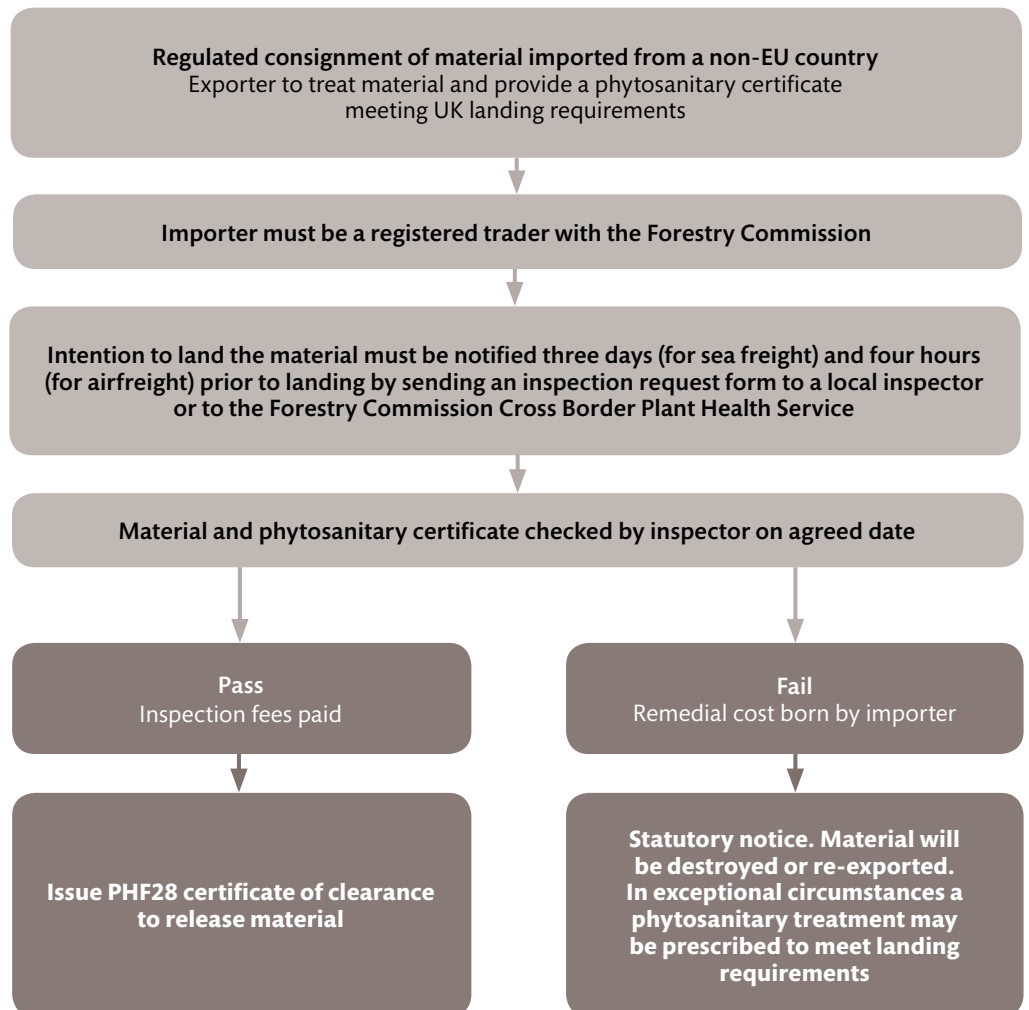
Regulated consignment of material imported from a non-EU country
Exporter to treat material and provide a phytosanitary certificate meeting UK landing requirements

Importer must be a registered trader with the Forestry Commission

Intention to land the material must be notified three days (for sea freight) and four hours (for airfreight) prior to landing by sending an inspection request form to a local inspector or to the Forestry Commission Cross Border Plant Health Service

Material and phytosanitary certificate checked by inspector on agreed date

Pass
Inspection fees paid

Issue PHF28 certificate of clearance to release material

Fail
Remedial cost born by importer

Statutory notice. Material will be destroyed or re-exported. In exceptional circumstances a phytosanitary treatment may be prescribed to meet landing requirements